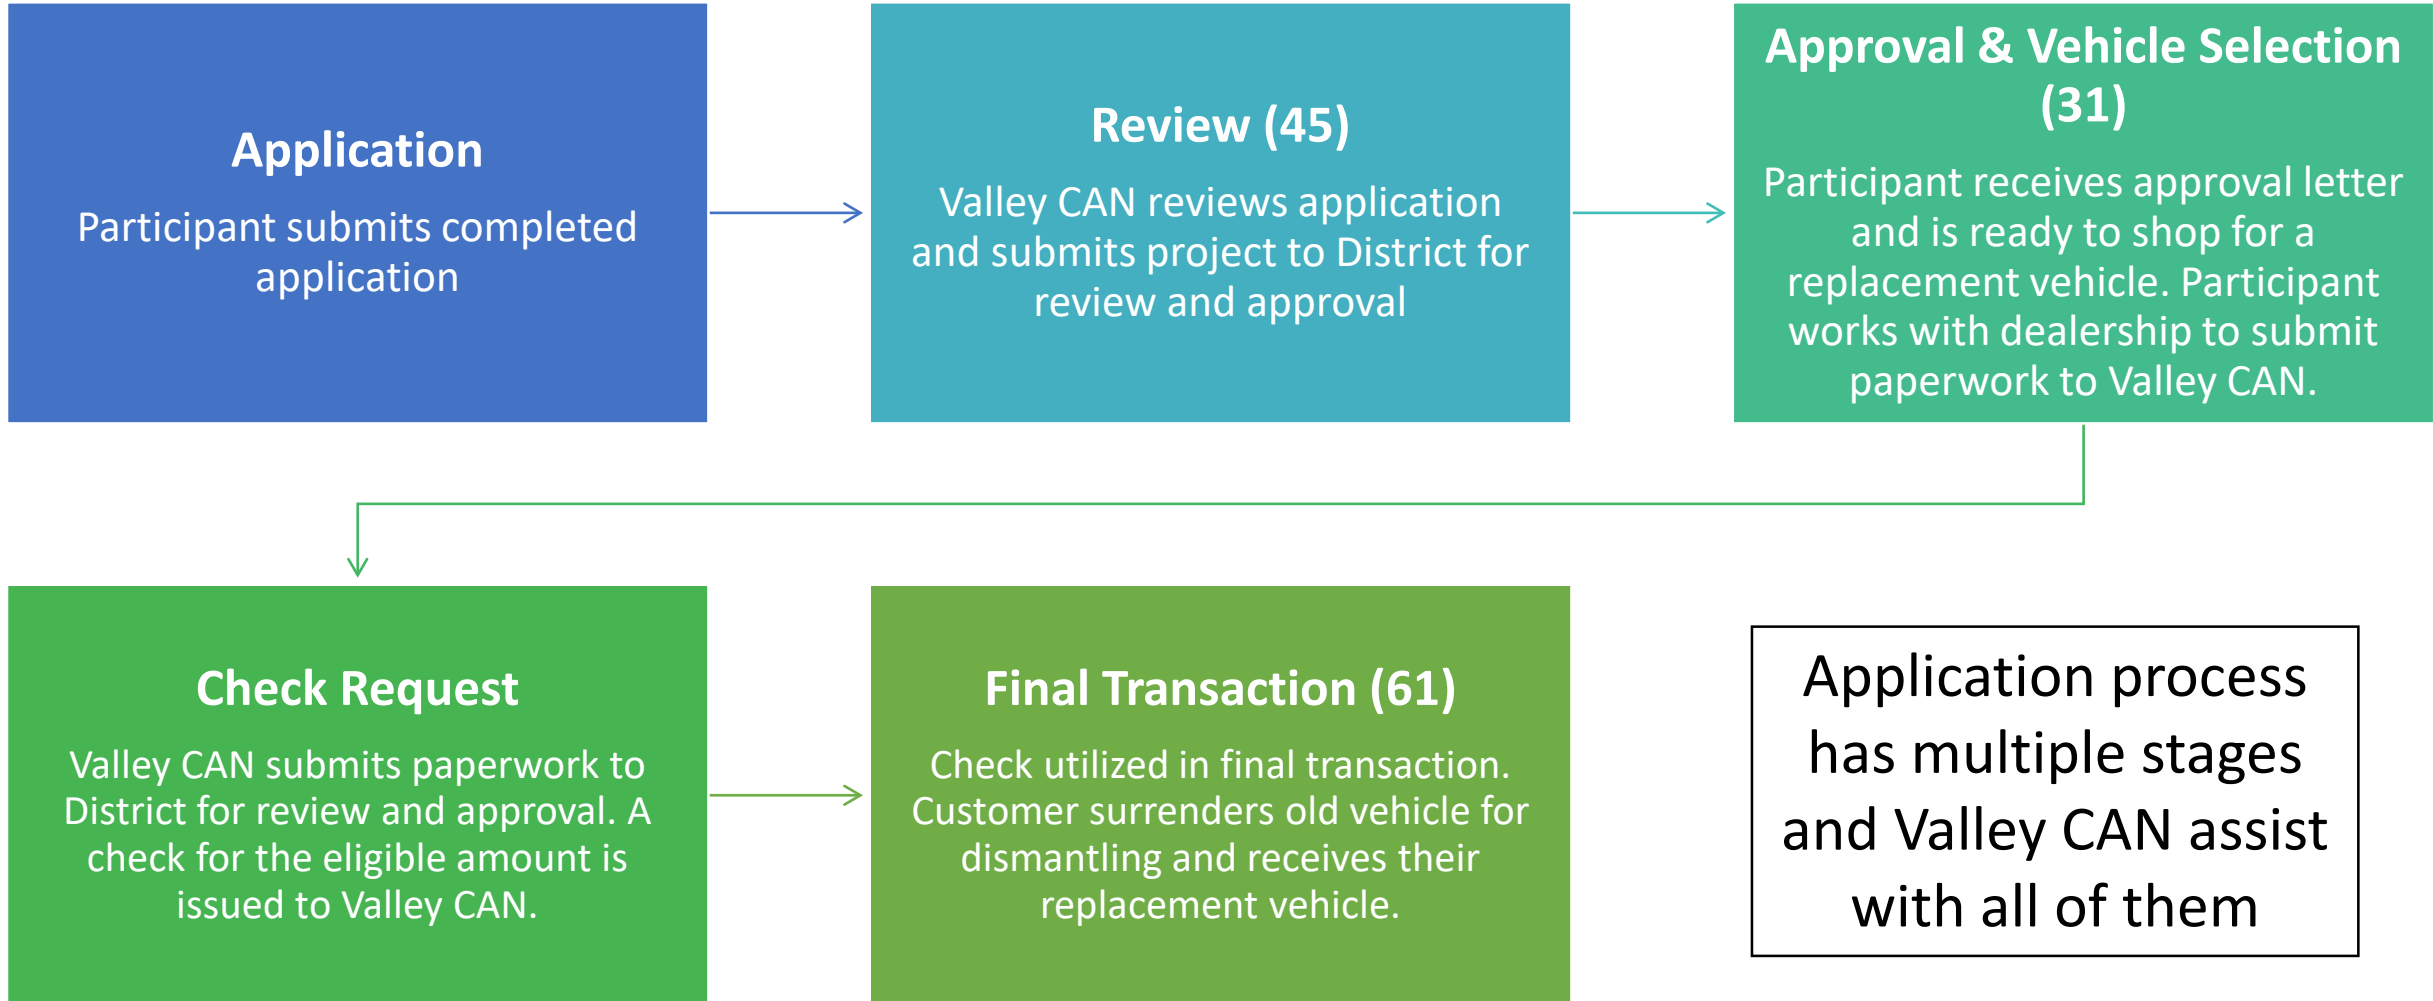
Application

Participant submits completed application

Review (45)

Valley CAN reviews application and submits project to District for review and approval

Approval & Vehicle Selection (31)

Participant receives approval letter and is ready to shop for a replacement vehicle. Participant works with dealership to submit paperwork to Valley CAN.

Check Request

Valley CAN submits paperwork to District for review and approval. A check for the eligible amount is issued to Valley CAN.

Final Transaction (61)

Check utilized in final transaction. Customer surrenders old vehicle for dismantling and receives their replacement vehicle.

Application process has multiple stages and Valley CAN assist with all of them